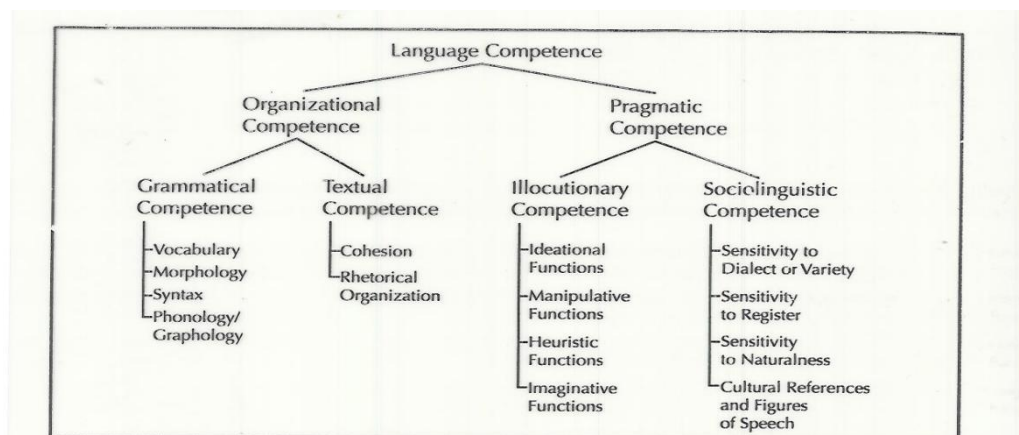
Language Competence

Organizational Competence

Pragmatic Competence

Grammatical Competence

Vocabulary
Morphology
Syntax
Phonology/ Graphology

Textual Competence

Cohesion
Rhetorical Organization

Illocutionary Competence

Ideational Functions
Manipulative Functions
Heuristic Functions
Imaginative Functions

Sociolinguistic Competence

Sensitivity to Dialect or Variety
Sensitivity to Register
Sensitivity to Naturalness
Cultural References and Figures of Speech